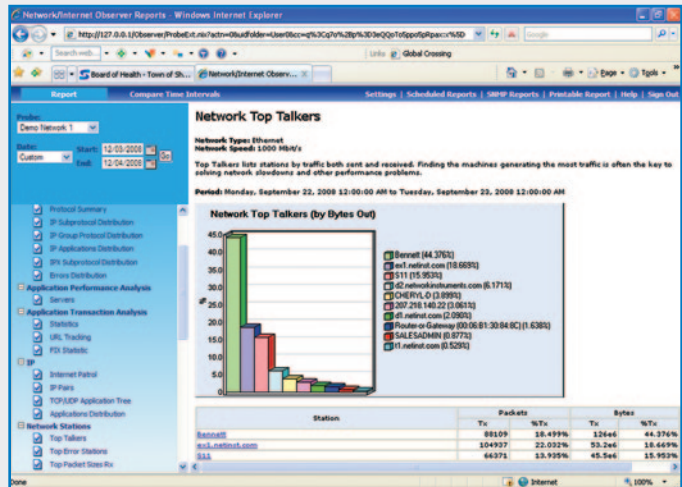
Network/Internet Observer Reports - Windows Internet Explorer

http://127.0.0.1/Observer/ProbeExt.mir?actn=0&subfolder=User0&cc=q%3Cq7o%2Bp%3D3eQQoTo5ppo5pRpax:x%5D

Search web...

Links Global Crossing

Board of Health - Town of Sh...

Network/Internet Observ...

Page Tools

Report

Compare Time Intervals

Settings | Scheduled Reports | SNMP Reports | Printable Report | Help | Sign Out

Probe:

Demo Network 1

Date:

Custom

Start: 12/03/2008

End: 12/04/2008

Go

Protocol Summary

IP Subprotocol Distribution

IP Group Protocol Distribution

IP Applications Distribution

IPX Subprotocol Distribution

Errors Distribution

Application Performance Analysis

Servers

Application Transaction Analysis

Statistics

URL Tracking

FIX Statistic

IP

Internet Patrol

IP Pairs

TCP/UDP Application Tree

Applications Distribution

Network Stations

Top Talkers

Top Error Stations

Top Packet Sizes Rx

Network Top Talkers

Network Type: Ethernet

Network Speed: 1000 Mbit/s

Top Talkers lists stations by traffic both sent and received. Finding the machines generating the most traffic is often the key to solving network slowdowns and other performance problems.

Period: Monday, September 22, 2008 12:00:00 AM to Tuesday, September 23, 2008 12:00:00 AM

Network Top Talkers (by Bytes Out)

45.0
40.0
35.0
30.0
25.0
20.0
15.0
10.0
5.0
0.0

%

Bennett (44.376%)
ex1.netinst.com (18.669%)
S11 (15.953%)
d2.networkinstruments.com (6.171%)
CHERYL-D (3.099%)
207.218.140.22 (3.061%)
d1.netinst.com (2.090%)
Router-or-Gateway (00:06:B1:30:84:8C) (1.638%)
SALESADMIN (0.877%)
t1.netinst.com (0.529%)

| Station | Packets Tx | Packets %Tx | Bytes Tx | Bytes %Tx |
|---|---|---|---|---|
| bennett | 89109 | 18.499% | 126e6 | 44.376% |
| ex1.netinst.com | 104937 | 22.032% | 53.2e6 | 18.669% |
| S11 | 66371 | 13.935% | 45.5e6 | 15.953% |

Done

Internet

100%